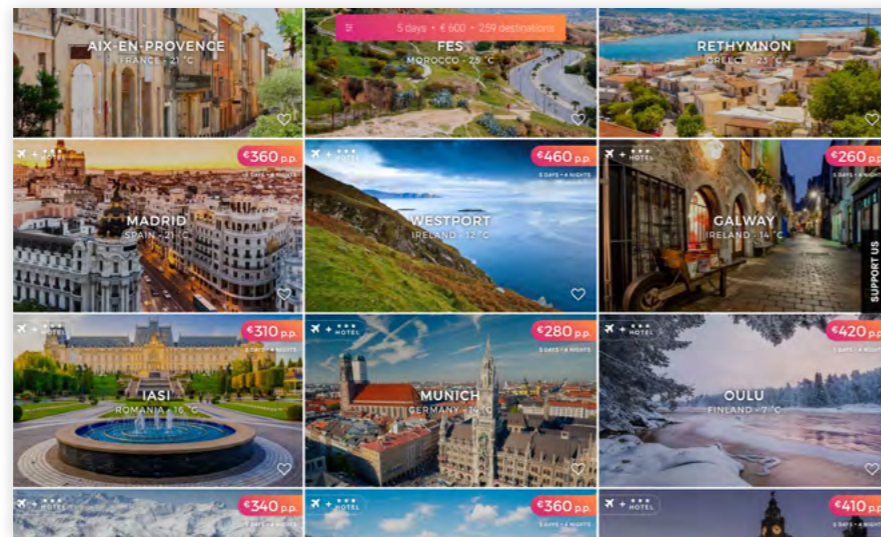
AIX-EN-PROVENCE
FRANCE · 21 °C

5 days • € 600 • 259 destinations

FES
MOROCCO · 29 °C

RETHYMNON
GREECE · 23 °C

HOTEL
€360 p.p.
5 DAYS · 4 NIGHTS
MADRID
SPAIN · 21 °C

HOTEL
€460 p.p.
5 DAYS · 4 NIGHTS
WESTPORT
IRELAND · 12 °C

HOTEL
€260 p.p.
5 DAYS · 4 NIGHTS
GALWAY
IRELAND · 14 °C

SUPPORT US

HOTEL
€310 p.p.
5 DAYS · 4 NIGHTS
IASI
ROMANIA · 16 °C

HOTEL
€280 p.p.
5 DAYS · 4 NIGHTS
MUNICH
GERMANY · 14 °C

HOTEL
€420 p.p.
5 DAYS · 4 NIGHTS
OULU
FINLAND · 7 °C

HOTEL
€340 p.p.
5 DAYS · 4 NIGHTS

HOTEL
€360 p.p.
5 DAYS · 4 NIGHTS

HOTEL
€410 p.p.
5 DAYS · 4 NIGHTS